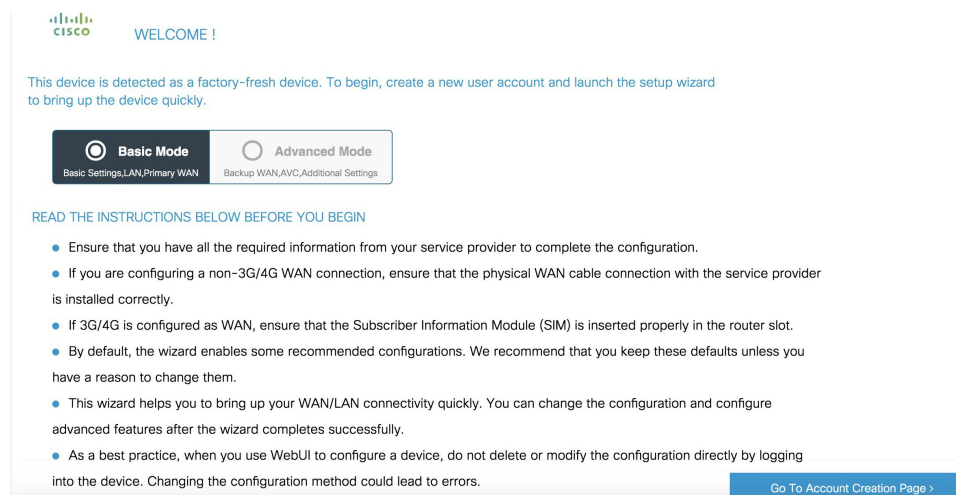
cisco WELCOME !

This device is detected as a factory-fresh device. To begin, create a new user account and launch the setup wizard to bring up the device quickly.

Basic Mode
Basic Settings,LAN,Primary WAN

Advanced Mode
Backup WAN,AVC,Additional Settings

READ THE INSTRUCTIONS BELOW BEFORE YOU BEGIN

• Ensure that you have all the required information from your service provider to complete the configuration.

• If you are configuring a non-3G/4G WAN connection, ensure that the physical WAN cable connection with the service provider is installed correctly.

• If 3G/4G is configured as WAN, ensure that the Subscriber Information Module (SIM) is inserted properly in the router slot.

• By default, the wizard enables some recommended configurations. We recommend that you keep these defaults unless you have a reason to change them.

• This wizard helps you to bring up your WAN/LAN connectivity quickly. You can change the configuration and configure advanced features after the wizard completes successfully.

• As a best practice, when you use WebUI to configure a device, do not delete or modify the configuration directly by logging into the device. Changing the configuration method could lead to errors.

Go To Account Creation Page ›